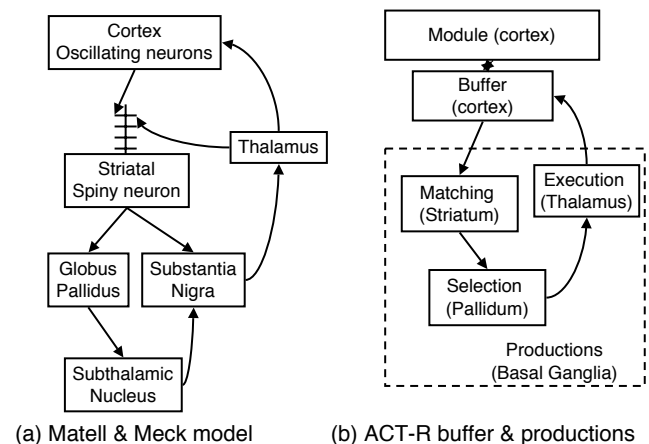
Cortex
Oscillating neurons

Thalamus

Striatal
Spiny neuron

Globus
Pallidus

Substantia
Nigra

Subthalamic
Nucleus

(a) Matell & Meck model

Module (cortex)

Buffer
(cortex)

Matching
(Striatum)

Execution
(Thalamus)

Selection
(Pallidum)

Productions
(Basal Ganglia)

(b) ACT-R buffer & productions